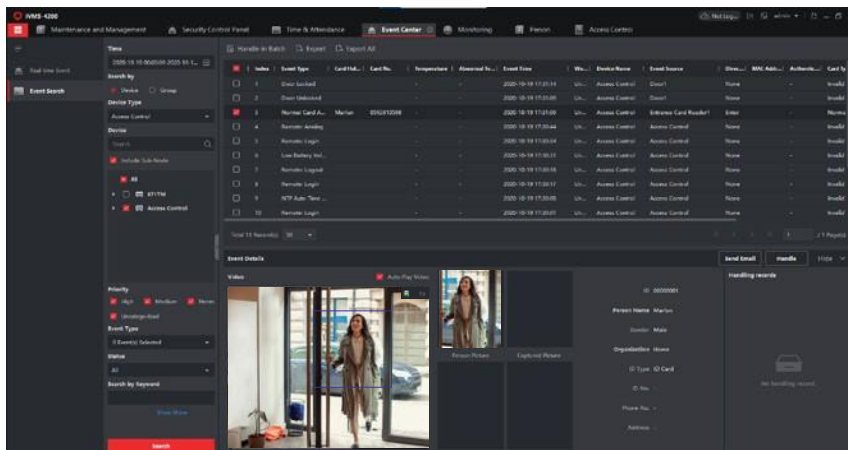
iVMS-4200

Maintenance and Management | Security Control Panel | Time & Attendance | Event Center | Monitoring | Person | Access Control

Not Log... | admin

Real-time Event

Event Search

Time

2020-10-10 00:00:00-2020-10-1...

Search by

Device | Group

Device Type

Access Control

Device

Search

Include Sub-Node

All

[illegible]

Access Control

Priority

High | Medium | Low

Uncategorized

Event Type

0 Event(s) Selected

Status

All

Search by Keyword

Show More

Search

Handle in Batch | Export | Export All

| | Index | Event Type | Card Hol... | Card No. | Temperature | Abnormal Te... | Event Time | Wa... | Device Name | Event Source | Direc... | MAC Addr... | Authentic... | Card Ty... |
|---|---|---|---|---|---|---|---|---|---|---|---|---|---|---|
| | 1 | Door Locked | | | - | - | 2020-10-19 17:21:14 | Un... | Access Control | Door1 | None | | - | Invalid |
| | 2 | Door Unlocked | | | - | - | 2020-10-19 17:21:09 | Un... | Access Control | Door1 | None | | - | Invalid |
| | 3 | Normal Card A... | Marlyn | 0552812098 | - | - | 2020-10-19 17:21:09 | Un... | Access Control | Entrance Card Reader1 | Enter | | - | Normal |
| | 4 | Remote: Arming | | | - | - | 2020-10-19 17:20:44 | Un... | Access Control | Access Control | None | | - | Invalid |
| | 5 | Remote: Login | | | - | - | 2020-10-19 17:20:44 | Un... | Access Control | Access Control | None | | - | Invalid |
| | 6 | Low Battery Vol... | | | - | - | 2020-10-19 17:18:11 | Un... | Access Control | Access Control | None | | - | Invalid |
| | 7 | Remote: Logout | | | - | - | 2020-10-19 17:18:18 | Un... | Access Control | Access Control | None | | - | Invalid |
| | 8 | Remote: Login | | | - | - | 2020-10-19 17:18:17 | Un... | Access Control | Access Control | None | | - | Invalid |
| | 9 | NTP Auto Time ... | | | - | - | 2020-10-19 17:18:08 | Un... | Access Control | Access Control | None | | - | Invalid |
| | 10 | Remote: Login | | | - | - | 2020-10-19 17:18:07 | Un... | Access Control | Access Control | None | | - | Invalid |

Total 13 Record(s) 10

/1 Page(s)

Event Details

Send Email | Handle | Hide

Video

Auto-Play Video

Person Picture

Captured Picture

ID 00000001

Person Name Marlyn

Gender Male

Organization None

ID Type ID Card

ID No. -

Phone No. -

Address -

Handling records

No handling record.